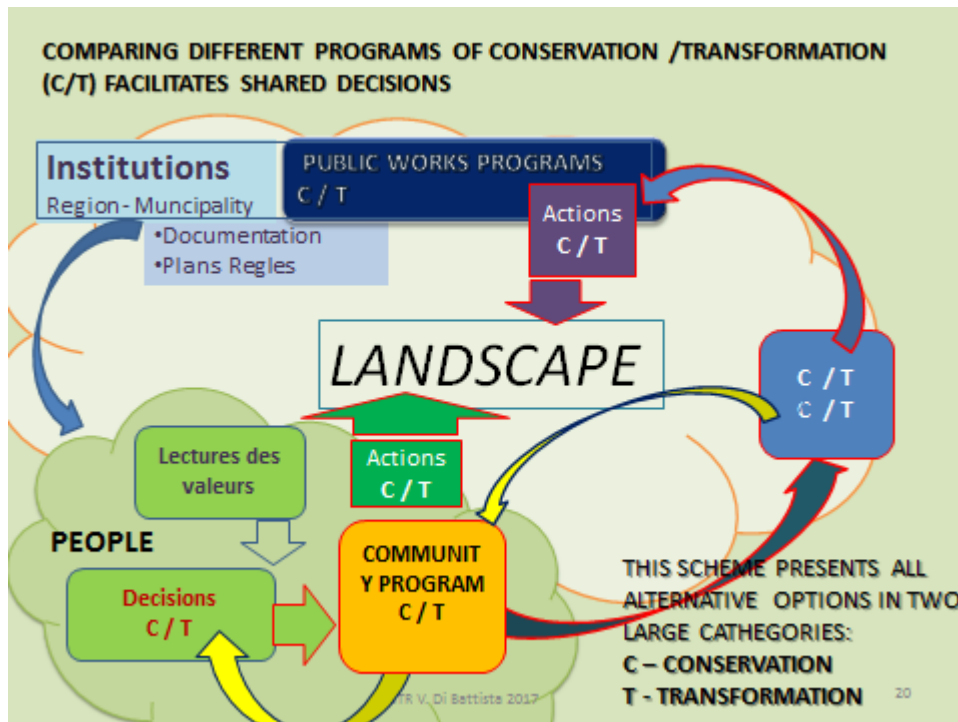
COMPARING DIFFERENT PROGRAMS OF CONSERVATION /TRANSFORMATION (C/T) FACILITATES SHARED DECISIONS

Institutions
Region - Muncipality

PUBLIC WORKS PROGRAMS
C / T

•Documentation
•Plans Regles

Actions
C / T

LANDSCAPE

C / T
C / T

Lectures des valeurs

Actions
C / T

PEOPLE

Decisions
C / T

COMMUNITY PROGRAM
C / T

THIS SCHEME PRESENTS ALL ALTERNATIVE OPTIONS IN TWO LARGE CATHEGORIES:
C – CONSERVATION
T - TRANSFORMATION

TR V. Di Battista 2017

20